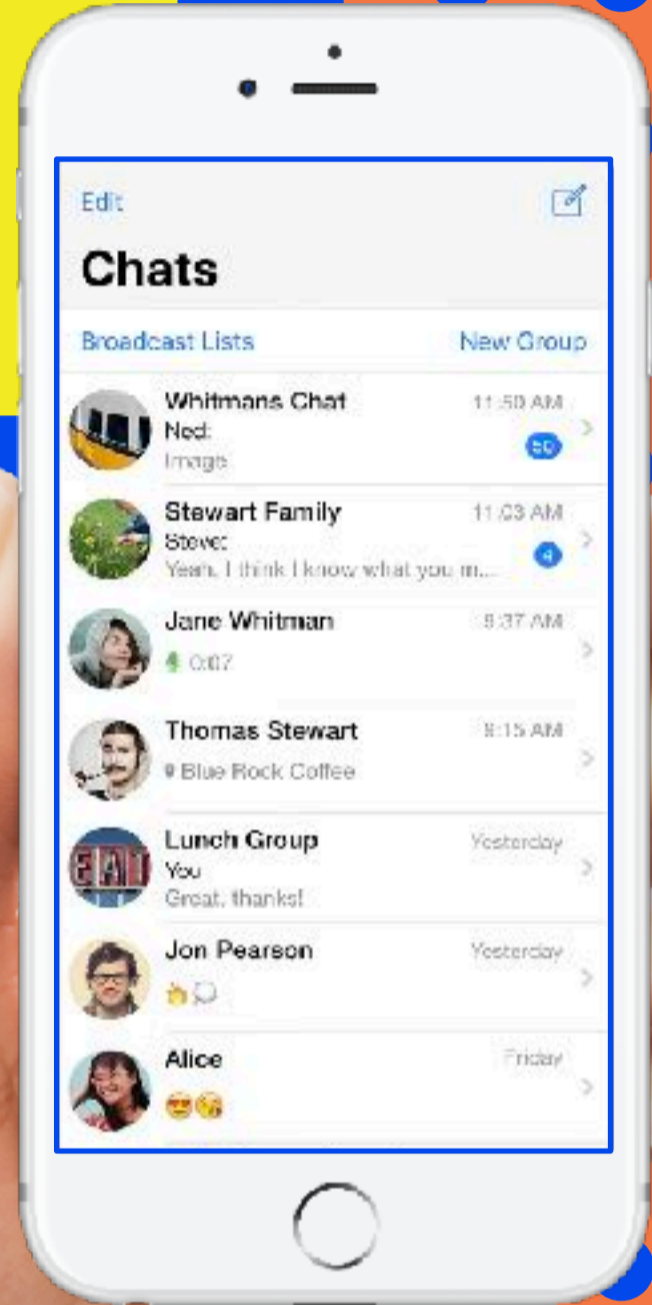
Edit

Chats

Broadcast Lists

New Group

Whitmans Chat
11:50 AM
Ned:
Image
50

Stewart Family
11:03 AM
Steve:
Yeah, I think I know what you m...
4

Jane Whitman
9:37 AM
0:07

Thomas Stewart
9:15 AM
Blue Rock Coffee

Lunch Group
Yesterday
You
Great, thanks!

Jon Pearson
Yesterday
👏💭

Alice
Friday
😍😘